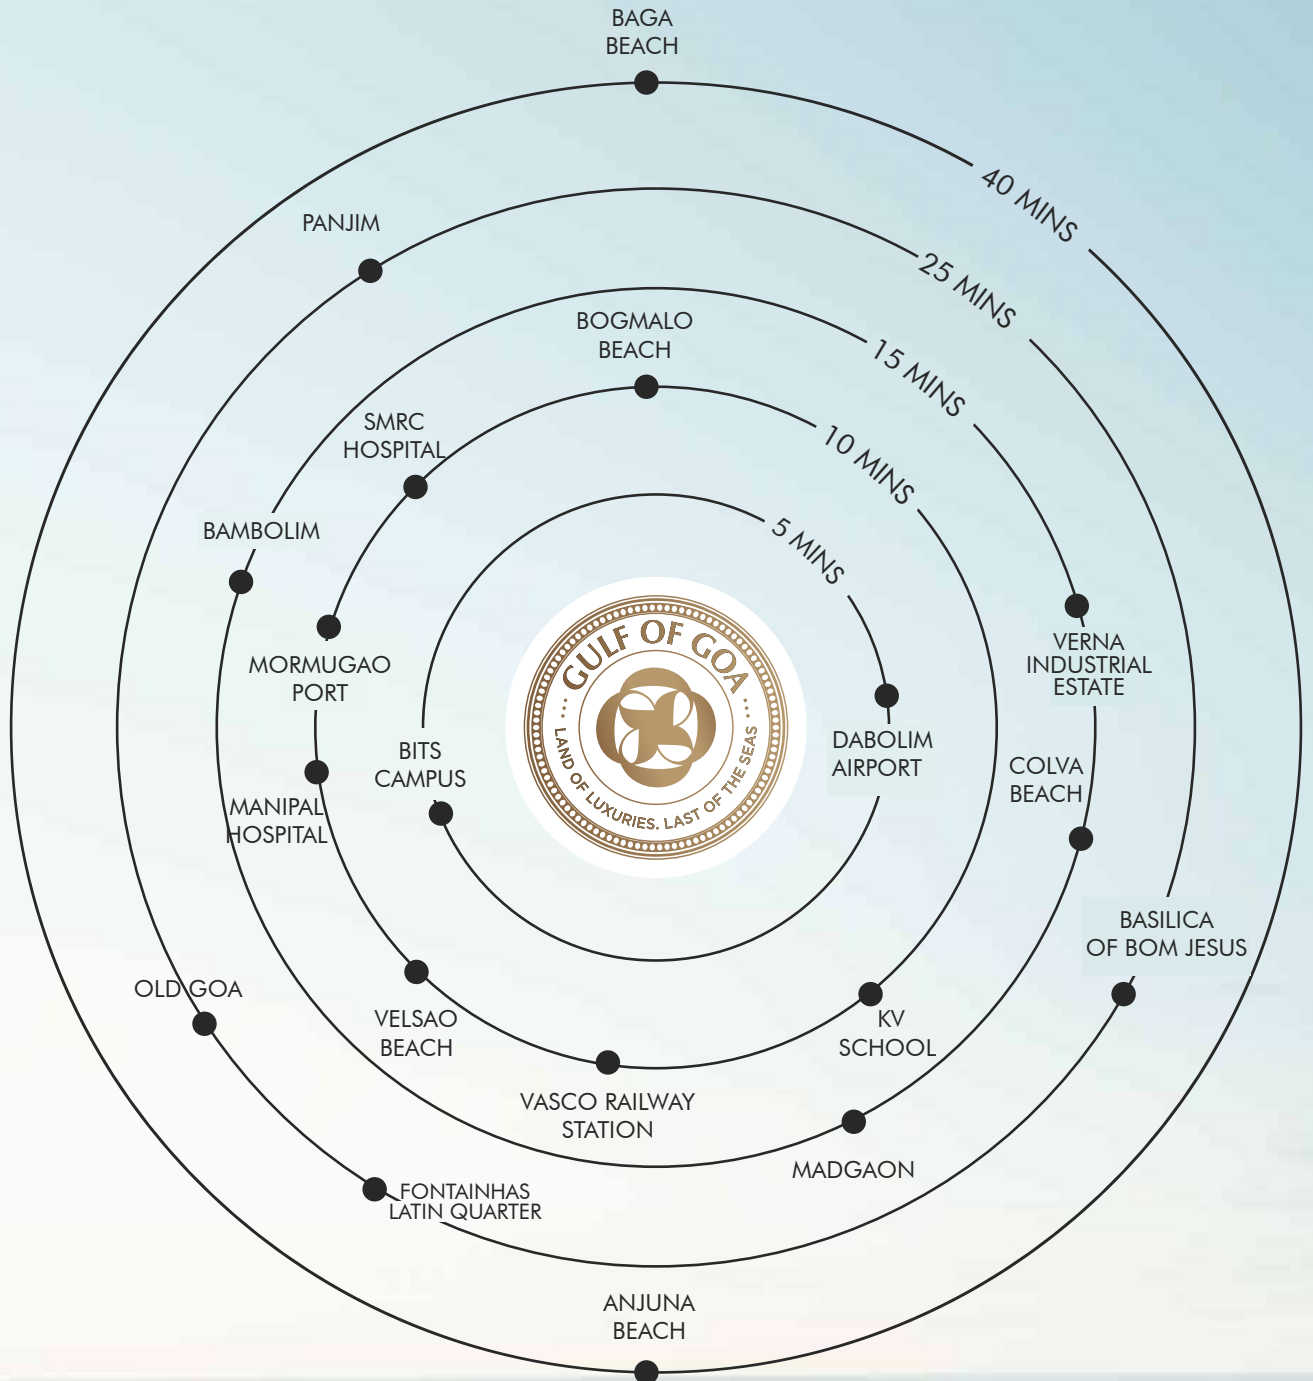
BAGA BEACH

40 MINS

PANJIM

25 MINS

BOGMALO BEACH

15 MINS

SMRC HOSPITAL

10 MINS

BAMBOLIM

5 MINS

MORMUGAO PORT

GULF OF GOA

LAND OF LUXURIES. LAST OF THE SEAS

VERNA INDUSTRIAL ESTATE

BITS CAMPUS

DABOLIM AIRPORT

COLVA BEACH

MANIPAL HOSPITAL

BASILICA OF BOM JESUS

OLD GOA

VELSAO BEACH

KV SCHOOL

VASCO RAILWAY STATION

MADGAON

FONTAINHAS LATIN QUARTER

ANJUNA BEACH